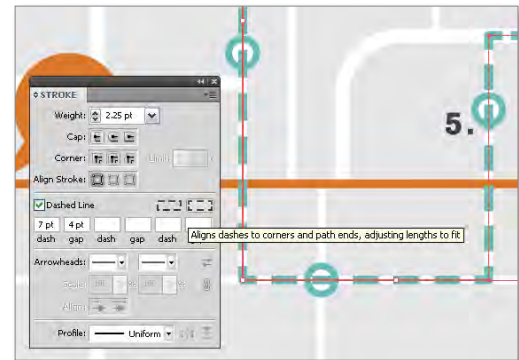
STROKE

Weight: 2.25 pt

Cap:

Corner: Limit:

Align Stroke:

Dashed Line

| 7 pt | 4 pt | | | | |
|---|---|---|---|---|---|
| dash | gap | dash | gap | dash | gap |

Aligns dashes to corners and path ends, adjusting lengths to fit

Arrowheads:

Scale:

Align:

Profile: Uniform

5.